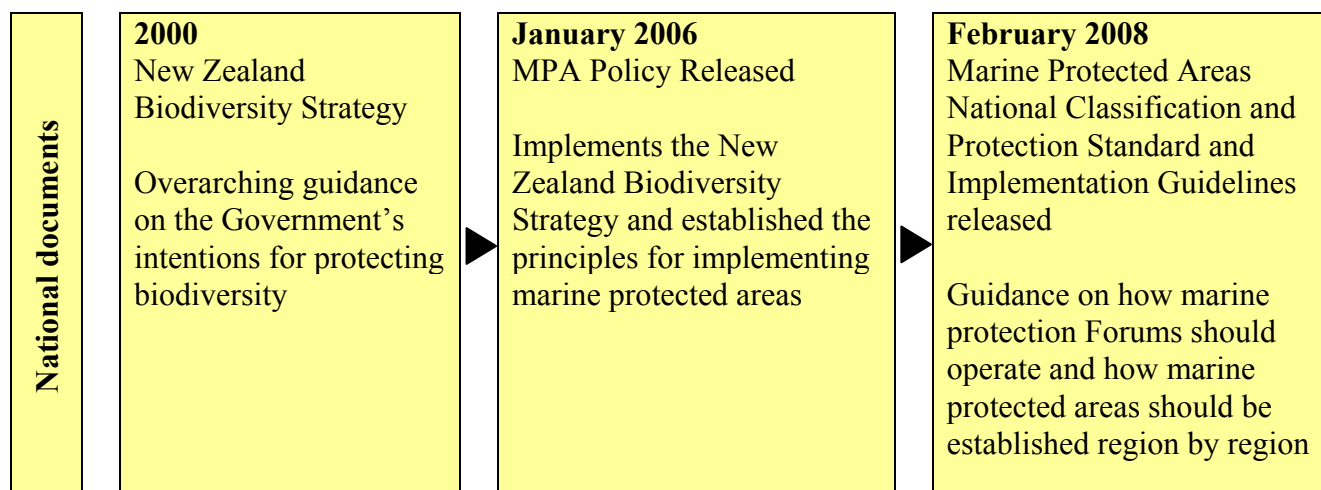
National documents

2000
New Zealand Biodiversity Strategy

Overarching guidance on the Government's intentions for protecting biodiversity

January 2006
MPA Policy Released

Implements the New Zealand Biodiversity Strategy and established the principles for implementing marine protected areas

February 2008
Marine Protected Areas National Classification and Protection Standard and Implementation Guidelines released

Guidance on how marine protection Forums should operate and how marine protected areas should be established region by region